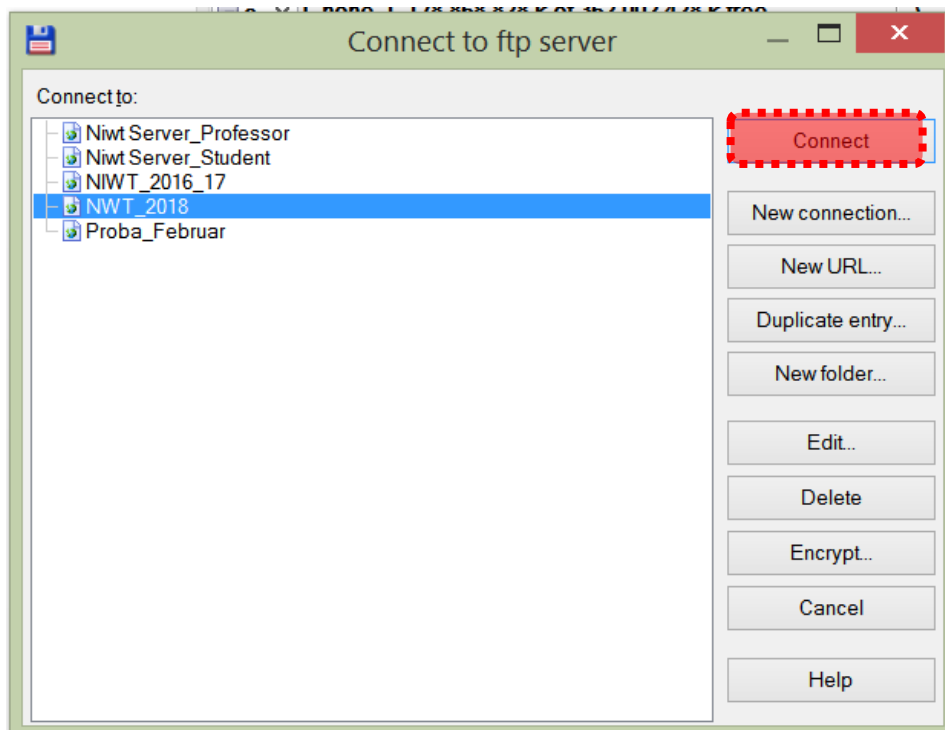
Connect to ftp server

Connect to:

Niwt Server_Professor
Niwt Server_Student
NIWT_2016_17
NWT_2018
Proba_Februar

Connect
New connection...
New URL...
Duplicate entry...
New folder...
Edit...
Delete
Encrypt...
Cancel
Help